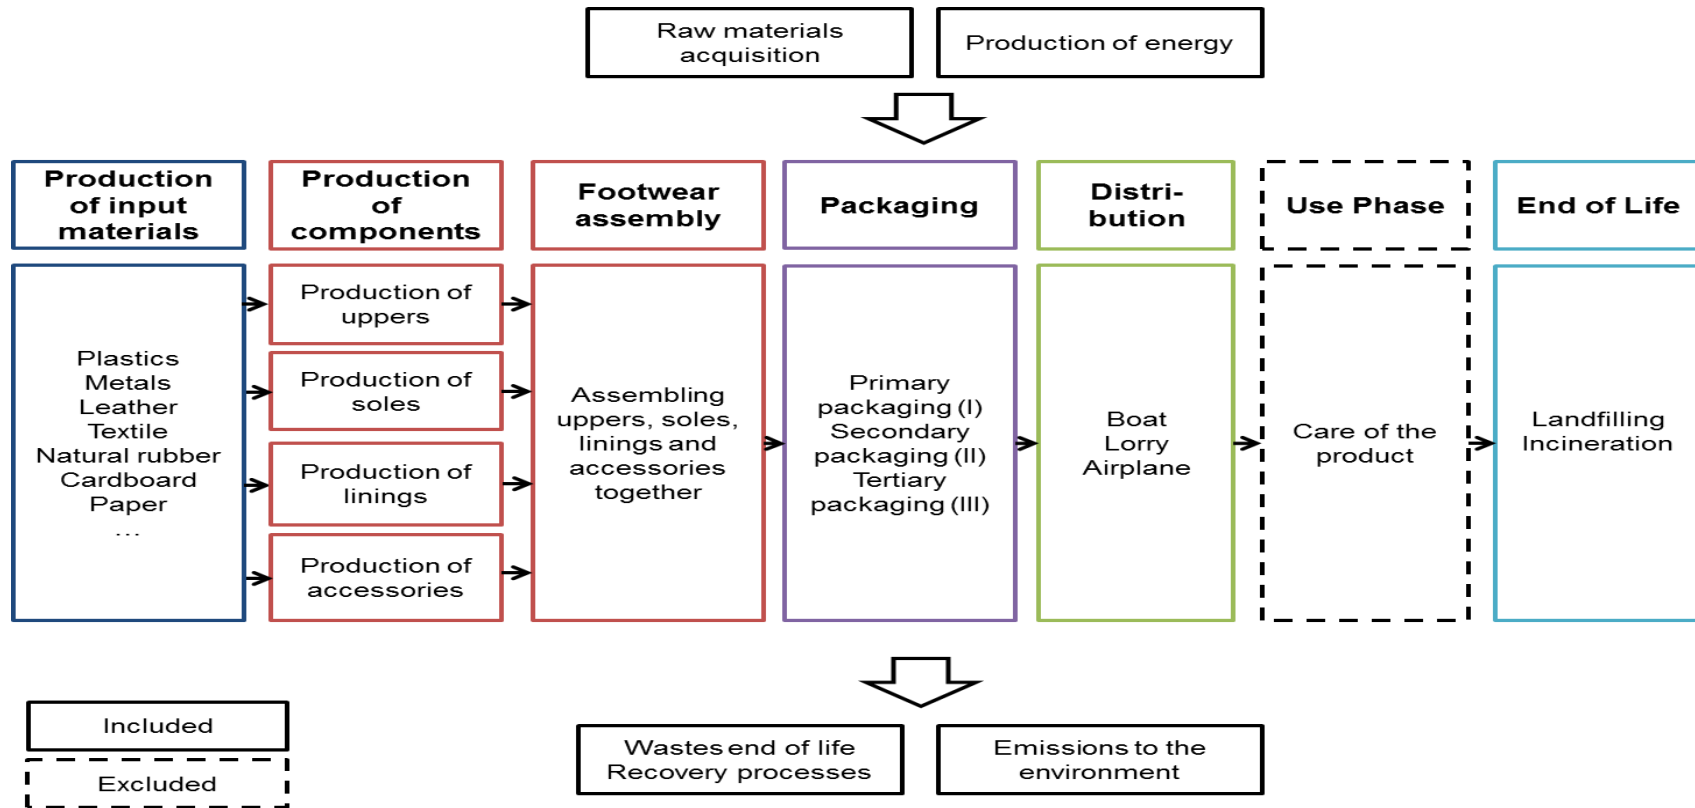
Raw materials acquisition

Production of energy

Production of input materials

Production of components

Footwear assembly

Packaging

Distri-bution

Use Phase

End of Life

Plastics
Metals
Leather
Textile
Natural rubber
Cardboard
Paper
...

Production of uppers

Production of soles

Production of linings

Production of accessories

Assembling uppers, soles, linings and accessories together

Primary packaging (I)
Secondary packaging (II)
Tertiary packaging (III)

Boat
Lorry
Airplane

Care of the product

Landfilling
Incineration

Included

Excluded

Wastes end of life
Recovery processes

Emissions to the environment